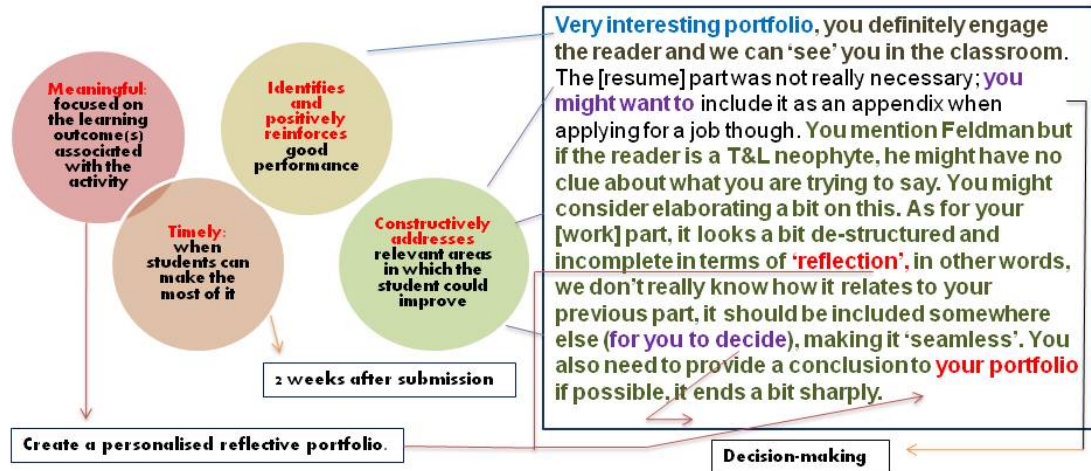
Meaningful: focused on the learning outcome(s) associated with the activity

Identifies and positively reinforces good performance

Timely: when students can make the most of it

Constructively addresses relevant areas in which the student could improve

2 weeks after submission

Create a personalised reflective portfolio.

Very interesting portfolio, you definitely engage the reader and we can 'see' you in the classroom. The [resume] part was not really necessary; you might want to include it as an appendix when applying for a job though. You mention Feldman but if the reader is a T&L neophyte, he might have no clue about what you are trying to say. You might consider elaborating a bit on this. As for your [work] part, it looks a bit de-structured and incomplete in terms of 'reflection', in other words, we don't really know how it relates to your previous part, it should be included somewhere else (for you to decide), making it 'seamless'. You also need to provide a conclusion to your portfolio if possible, it ends a bit sharply.

Decision-making